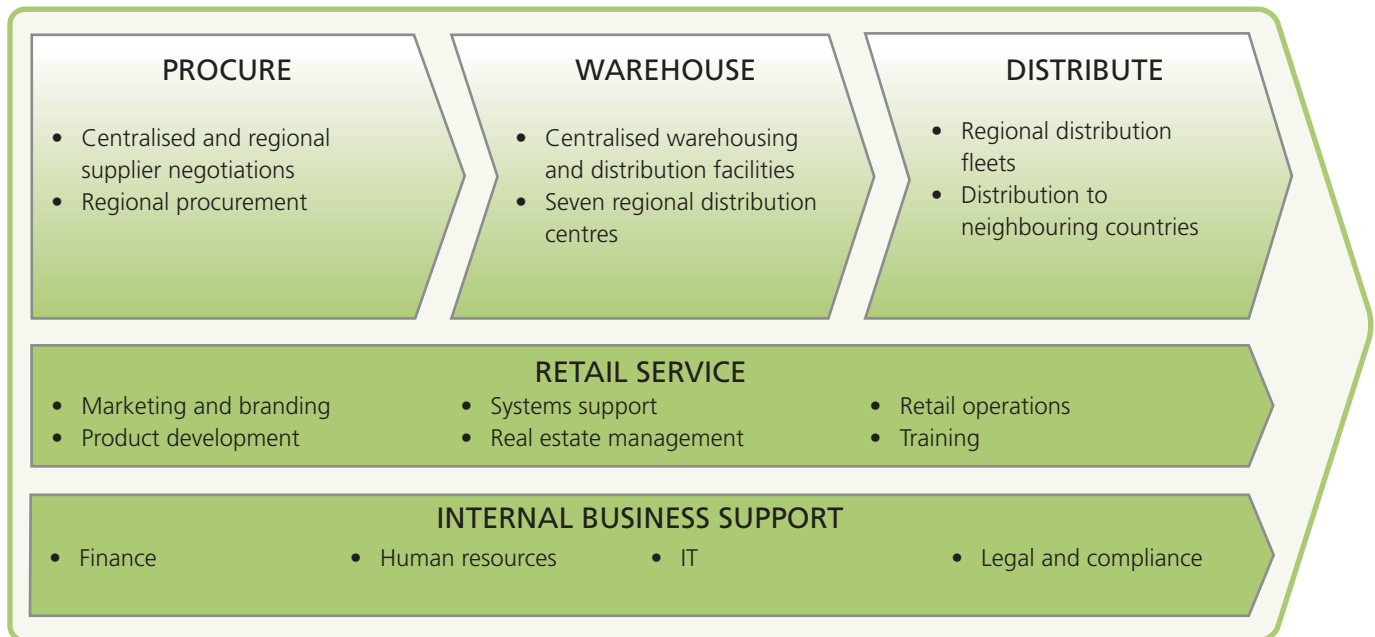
PROCURE

- Centralised and regional supplier negotiations
- Regional procurement

WAREHOUSE

- Centralised warehousing and distribution facilities
- Seven regional distribution centres

DISTRIBUTE

- Regional distribution fleets
- Distribution to neighbouring countries

RETAIL SERVICE

- Marketing and branding
- Product development
- Systems support
- Real estate management
- Retail operations
- Training

INTERNAL BUSINESS SUPPORT

- Finance
- Human resources
- IT
- Legal and compliance